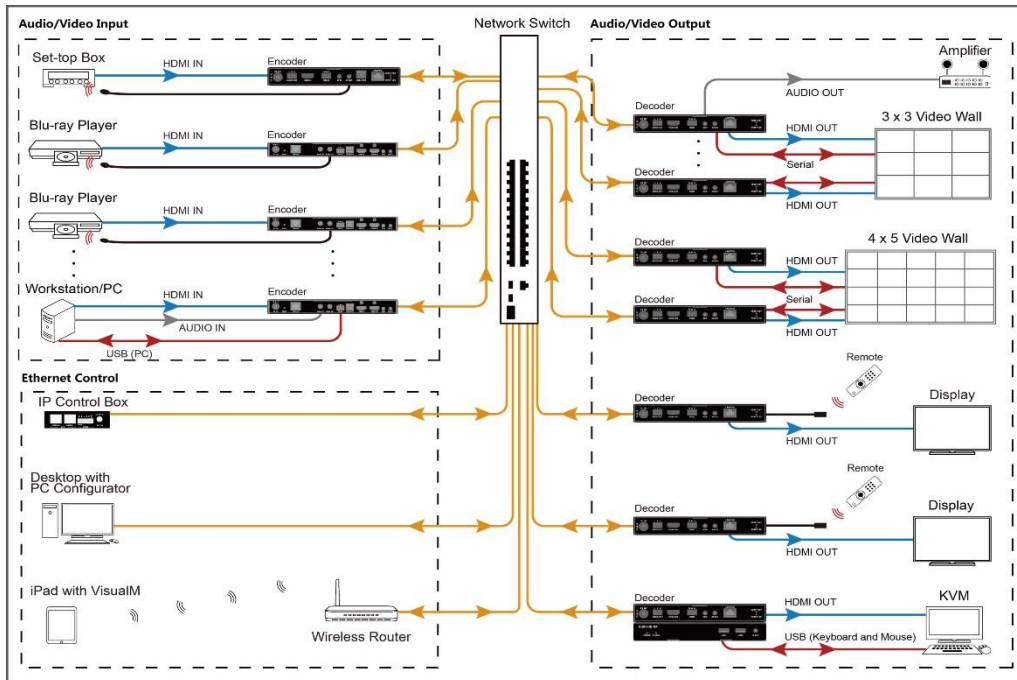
Audio/Video Input

Set-top Box
HDMI IN
Encoder

Blu-ray Player
HDMI IN
Encoder

Blu-ray Player
HDMI IN
Encoder

Workstation/PC
HDMI IN
Encoder
AUDIO IN
USB (PC)

Network Switch

Audio/Video Output

Amplifier
AUDIO OUT
Decoder
3 x 3 Video Wall
HDMI OUT
Serial
Decoder
HDMI OUT

Decoder
4 x 5 Video Wall
HDMI OUT
Serial
Decoder
HDMI OUT

Ethernet Control

IP Control Box

Desktop with PC Configurator

iPad with VisualM

Wireless Router

Remote
Decoder
Display
HDMI OUT

Remote
Decoder
Display
HDMI OUT

Decoder
HDMI OUT
KVM
USB (Keyboard and Mouse)